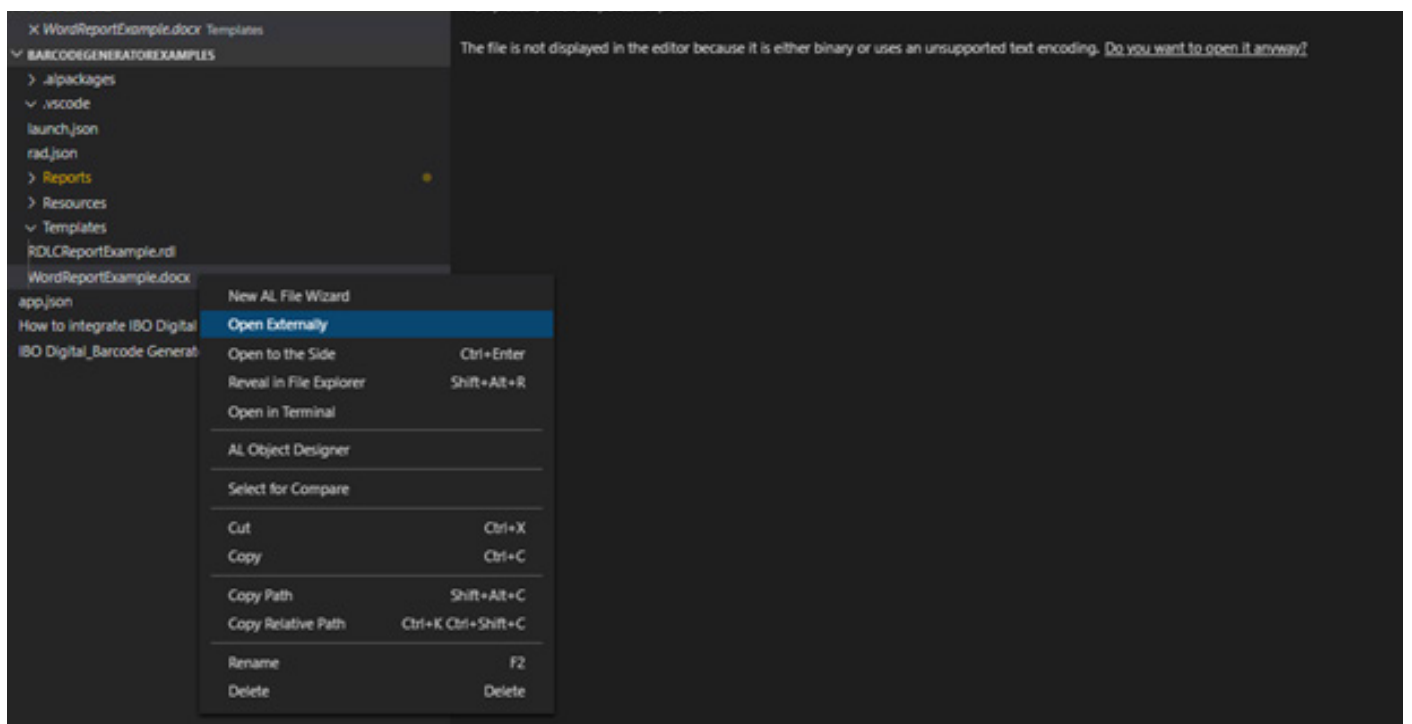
× WordReportExample.docx Templates
BARCODEGENERATOREXAMPLES
> .alpackages
∨ .vscode
launch.json
rad.json
> Reports
> Resources
∨ Templates
RDLCReportExample.rdl
WordReportExample.docx
app.json
How to integrate IBO Digital
IBO Digital_Barcode Generat

New AL File Wizard
Open Externally
Open to the Side Ctrl+Enter
Reveal in File Explorer Shift+Alt+R
Open in Terminal
AL Object Designer
Select for Compare
Cut Ctrl+X
Copy Ctrl+C
Copy Path Shift+Alt+C
Copy Relative Path Ctrl+K Ctrl+Shift+C
Rename F2
Delete Delete

The file is not displayed in the editor because it is either binary or uses an unsupported text encoding. Do you want to open it anyway?